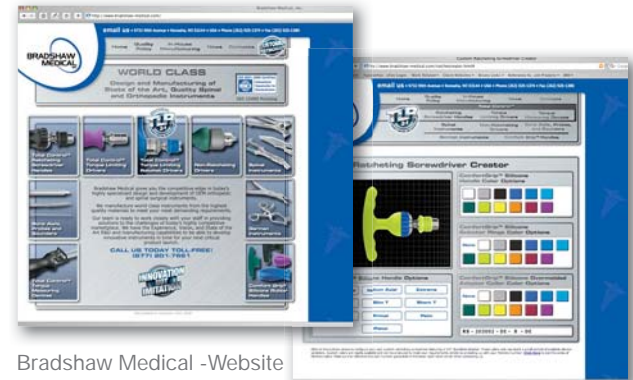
Bradshaw Medical, Inc.

email us

BRADSHAW MEDICAL

Home

WORLD CLASS

Design and Manufacturing of State of the Art, Quality Spinal and Orthopedic Instruments

ISO 13485 Registered

Total Control Ratcheting Screwdriver Handles

Total Control Torque Limiting Drivers

Total Control Torque Limiting Ratchet Drivers

Non-Ratcheting Drivers

Spinal Instruments

Bone Awls Probes and Sounders

Specialty Instruments

Total Control Torque Measuring Devices

CALL US TODAY TOLL-FREE! (877) 201-7661

INNOVATION IMITATION

Custom Ratcheting Screwdriver Creator

email us

Ratcheting Screwdriver Creator

ComfortGrip Silicone Handle Color Options

ComfortGrip Silicone Adapter Ring Color Options

ComfortGrip Silicone Overmolded Adapter Color Options

None

None

Bradshaw Medical -Website